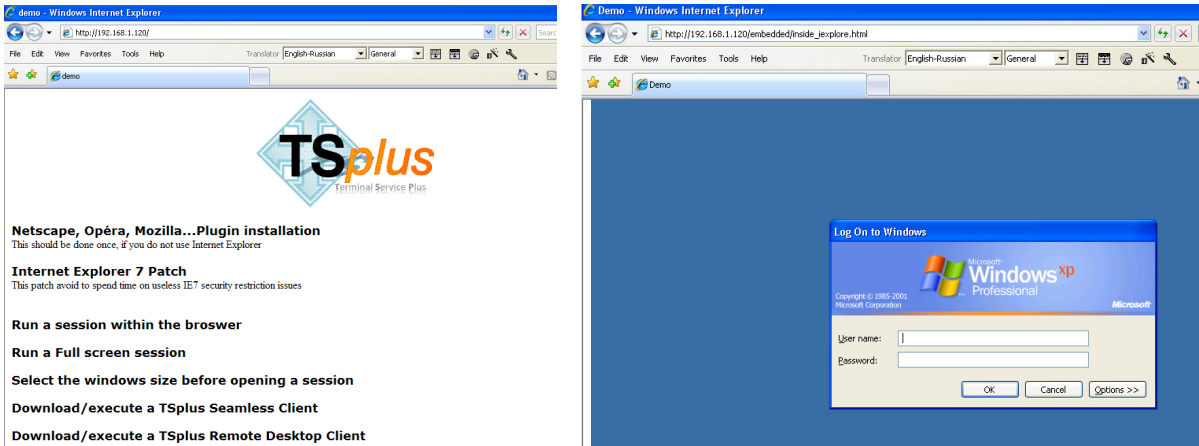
demo - Windows Internet Explorer

http://192.168.1.120/

Search

File Edit View Favorites Tools Help

Translator English-Russian General

demo

TSplus
Terminal Service Plus

Netscape, Opéra, Mozilla...Plugin installation
This should be done once, if you do not use Internet Explorer

Internet Explorer 7 Patch
This patch avoid to spend time on useless IE7 security restriction issues

Run a session within the broswer

Run a Full screen session

Select the windows size before opening a session

Download/execute a TSplus Seamless Client

Download/execute a TSplus Remote Desktop Client

Demo - Windows Internet Explorer

http://192.168.1.120/embedded/inside_iexplore.html

File Edit View Favorites Tools Help

Translator English-Russian General

Demo

Log On to Windows

Microsoft Windows xp Professional

Copyright © 1985-2001 Microsoft Corporation

Microsoft

User name:

Password:

OK Cancel Options >>